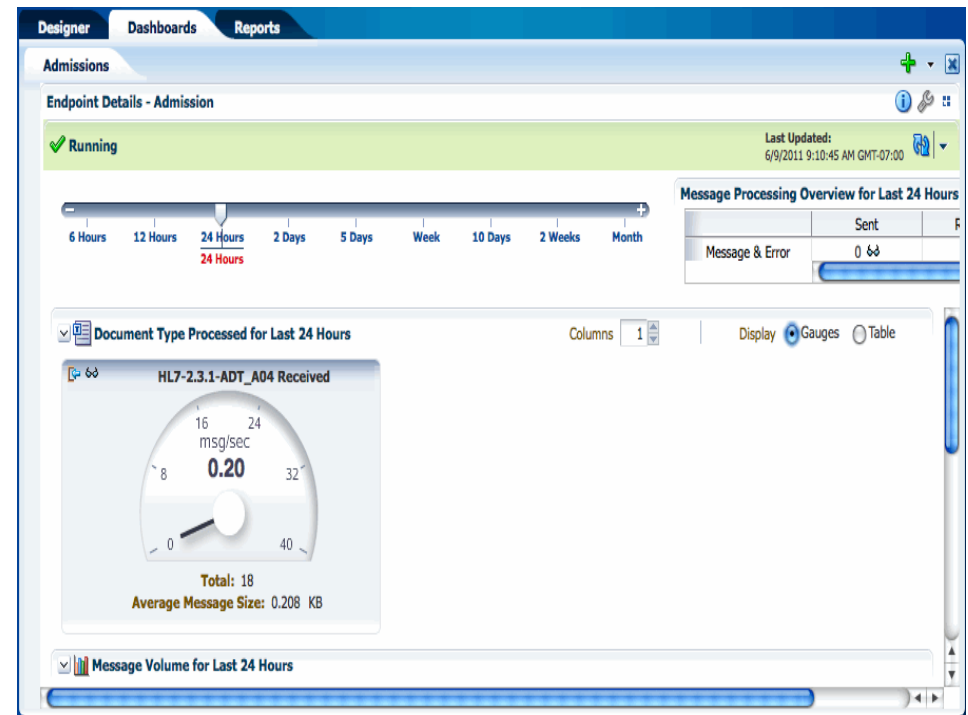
Designer Dashboards Reports

Admissions

Endpoint Details - Admission

Running

Last Updated:
6/9/2011 9:10:45 AM GMT-07:00

6 Hours 12 Hours 24 Hours 2 Days 5 Days Week 10 Days 2 Weeks Month
24 Hours

Message Processing Overview for Last 24 Hours

| | Sent | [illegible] |
|---|---|---|
| Message & Error | 0 | |

Document Type Processed for Last 24 Hours

Columns 1

Display Gauges Table

HL7-2.3.1-ADT_A04 Received

16 24
msg/sec
8 0.20 32
0 40

Total: 18
Average Message Size: 0.208 KB

Message Volume for Last 24 Hours